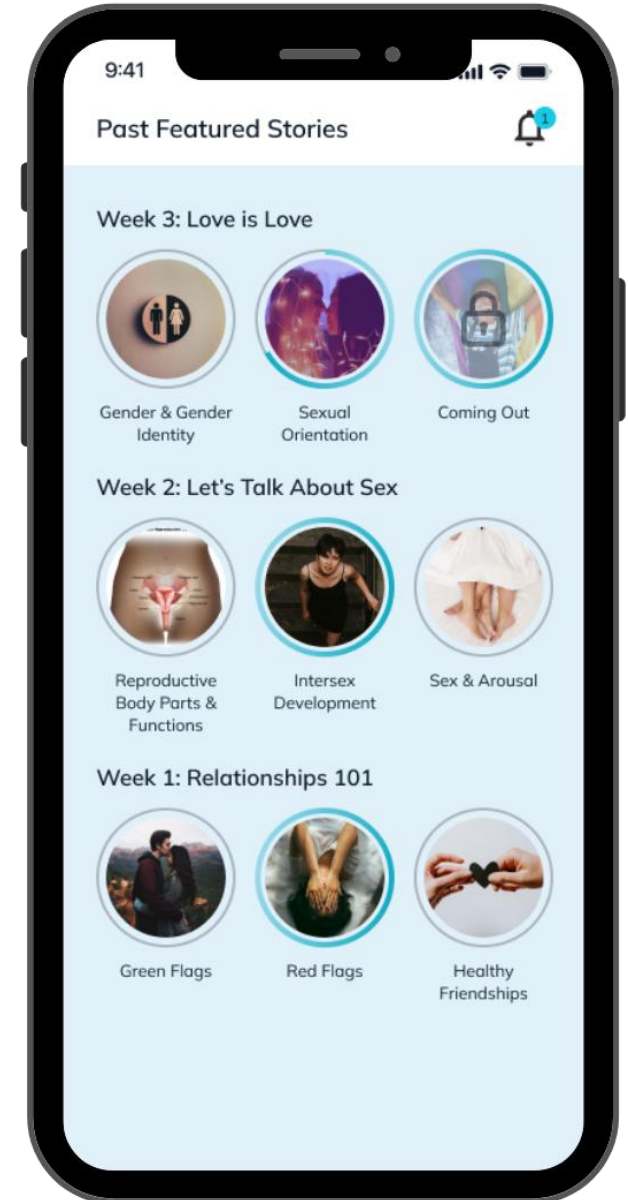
9:41

Past Featured Stories

1

Week 3: Love is Love

Gender & Gender Identity

Sexual Orientation

Coming Out

Week 2: Let's Talk About Sex

Reproductive Body Parts & Functions

Intersex Development

Sex & Arousal

Week 1: Relationships 101

Green Flags

Red Flags

Healthy Friendships